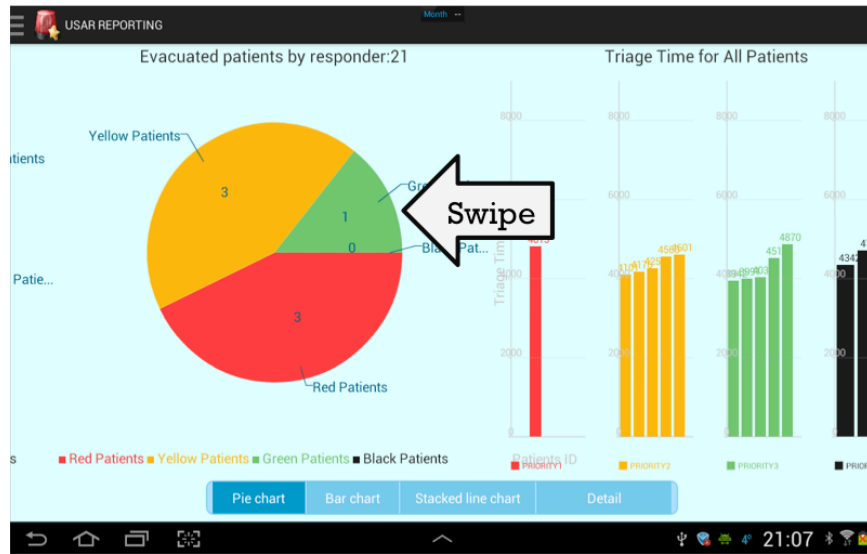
USAR REPORTING
Month

Evacuated patients by responder:21

tients
Yellow Patients
Gre
3
1
0
Black Pat...
Patie...
3
Red Patients

Swipe

Triage Time for All Patients

8000
6000
4000
2000
0
Triage Time
4815
Patients ID
PRIORITY1

8000
6000
4000
2000
0
410 417 425 458 4601
PRIORITY2

8000
6000
4000
2000
0
399 403 451 4870
PRIORITY3

8000
6000
4000
2000
0
4342 4
PRIO

s ■ Red Patients ■ Yellow Patients ■ Green Patients ■ Black Patients

Pie chart | Bar chart | Stacked line chart | Detail

21:07